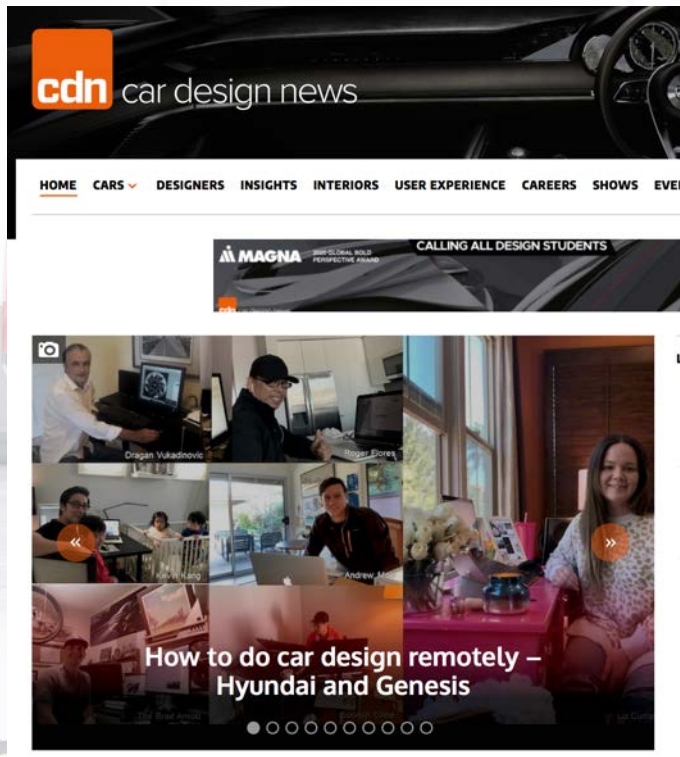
cdn car design news

HOME CARS DESIGNERS INSIGHTS INTERIORS USER EXPERIENCE CAREERS SHOWS EVE

MAGNA 2020 GLOBAL BOLD PERSPECTIVE AWARD CALLING ALL DESIGN STUDENTS

Dragan Vukadinovic

Roger Flores

Kevin Kang

Andrew M

How to do car design remotely – Hyundai and Genesis

«

»